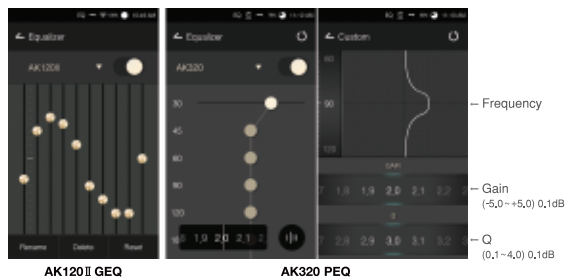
Equalizer

AK120II

Rename Delete Reset

Equalizer

AK320

30

45

60

90

120

1.8 1.9 2.0 2.1 2.2

Custom

60

90

120

1.8 1.9 2.0 2.1 2.2

2.8 2.9 3.0 3.1 3.2

– Frequency

– Gain
(-5.0 ~ +5.0) 0.1dB

– Q
(0.1 ~ 4.0) 0.1dB

AK120 II GEQ

AK320 PEQ